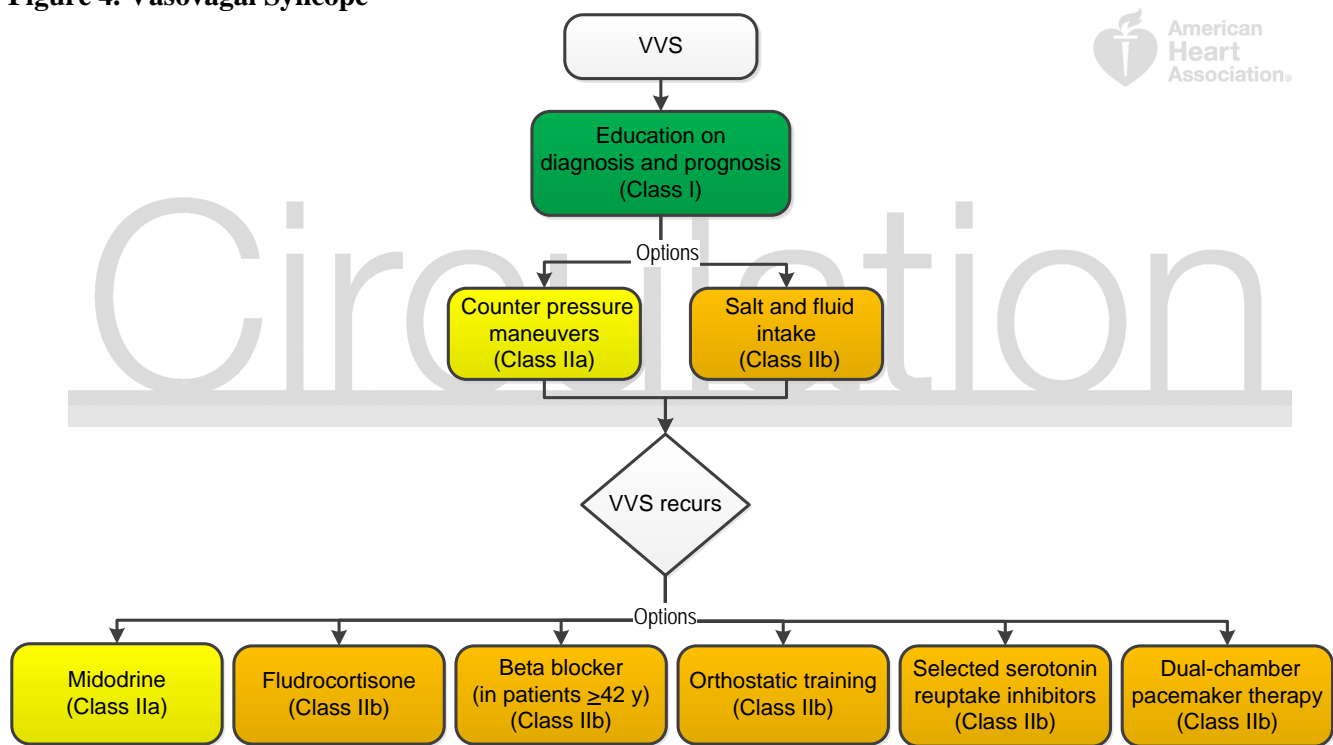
Figure 4. Vasovagal Syncope

American Heart Association.

Circulation

VVS

Education on diagnosis and prognosis (Class I)

Options

Counter pressure maneuvers (Class IIa)

Salt and fluid intake (Class IIb)

VVS recurs

Options

Midodrine (Class IIa)

Fludrocortisone (Class IIb)

Beta blocker (in patients $\geq$42 y) (Class IIb)

Orthostatic training (Class IIb)

Selected serotonin reuptake inhibitors (Class IIb)

Dual-chamber pacemaker therapy (Class IIb)